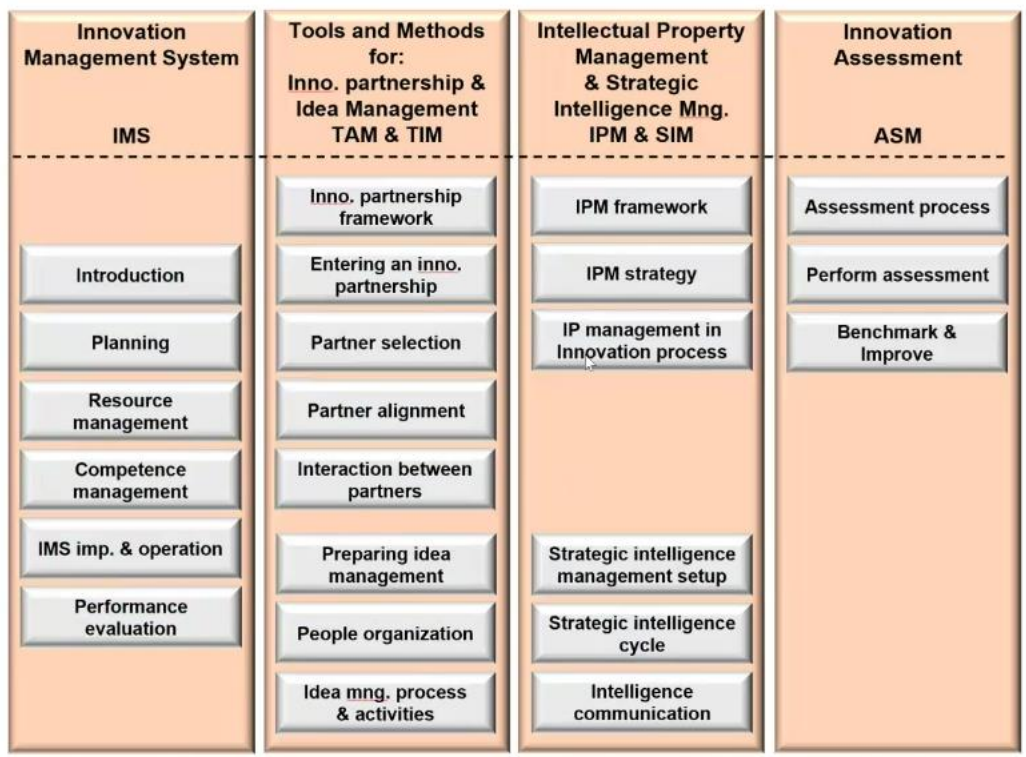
Innovation Management System

IMS

Introduction

Planning

Resource management

Competence management

IMS imp. & operation

Performance evaluation

Tools and Methods for: Inno. partnership & Idea Management TAM & TIM

Inno. partnership framework

Entering an inno. partnership

Partner selection

Partner alignment

Interaction between partners

Preparing idea management

People organization

Idea mng. process & activities

Intellectual Property Management & Strategic Intelligence Mng. IPM & SIM

IPM framework

IPM strategy

IP management in Innovation process

Strategic intelligence management setup

Strategic intelligence cycle

Intelligence communication

Innovation Assessment

ASM

Assessment process

Perform assessment

Benchmark & Improve